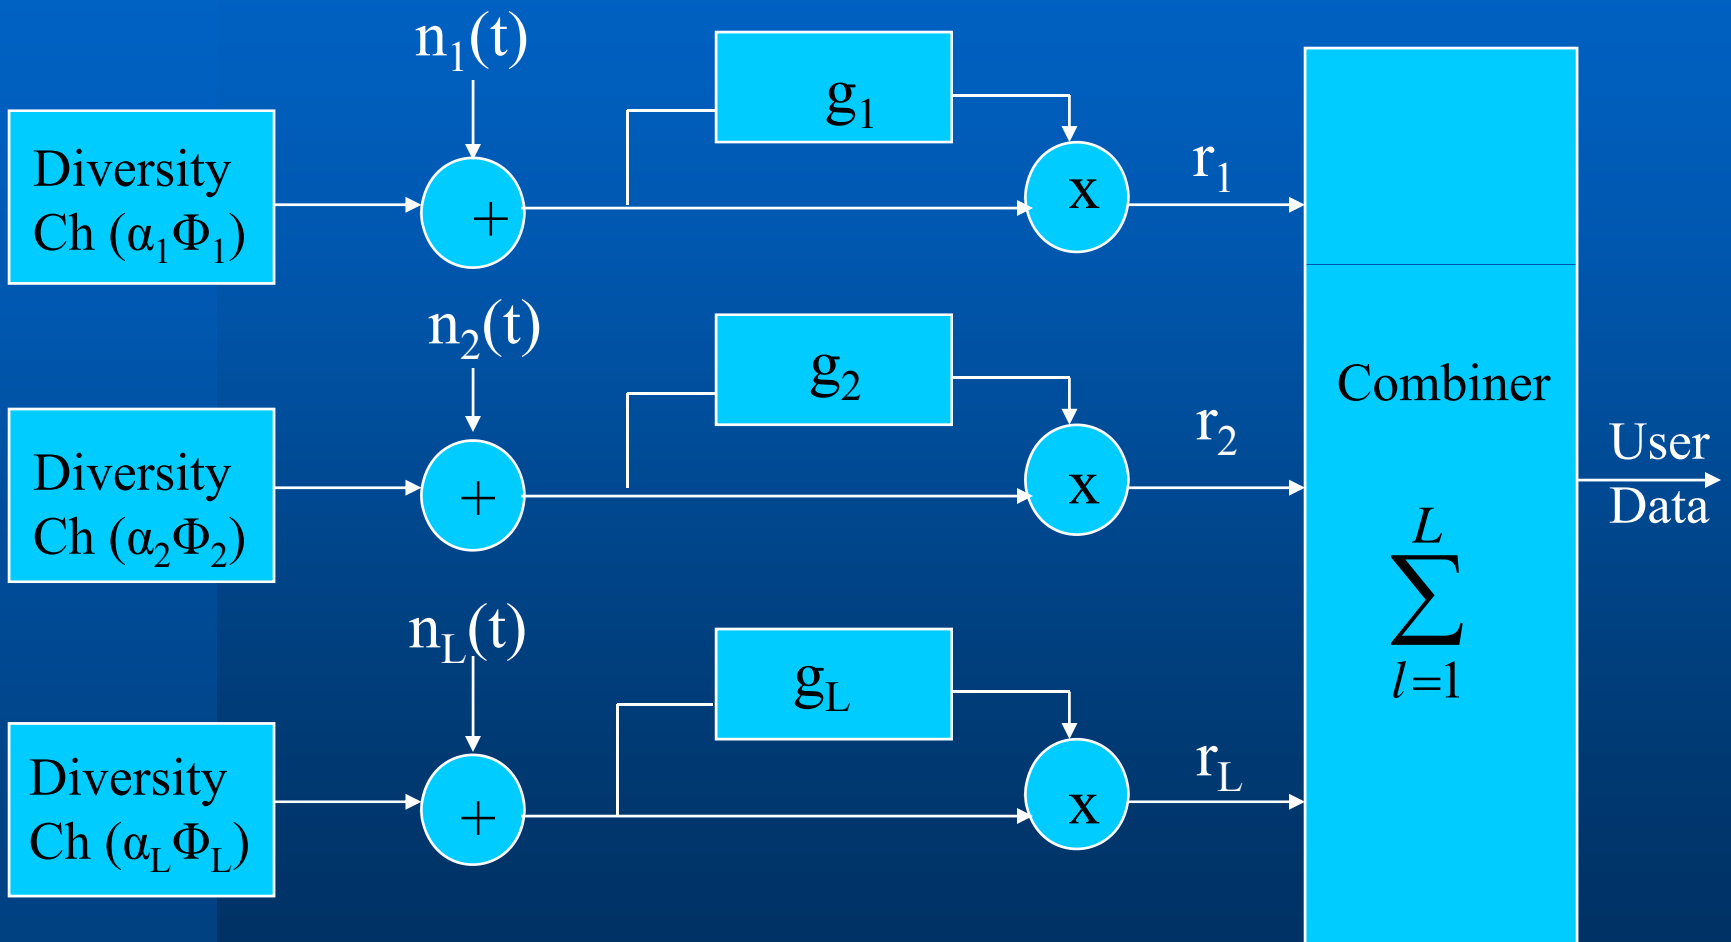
$n_1(t)$

Diversity Ch ($\alpha_1\Phi_1$)

+

$g_1$

x

$r_1$

$n_2(t)$

Diversity Ch ($\alpha_2\Phi_2$)

+

$g_2$

x

$r_2$

$n_L(t)$

Diversity Ch ($\alpha_L\Phi_L$)

+

$g_L$

x

$r_L$

Combiner

$\sum_{l=1}^{L}$

User Data